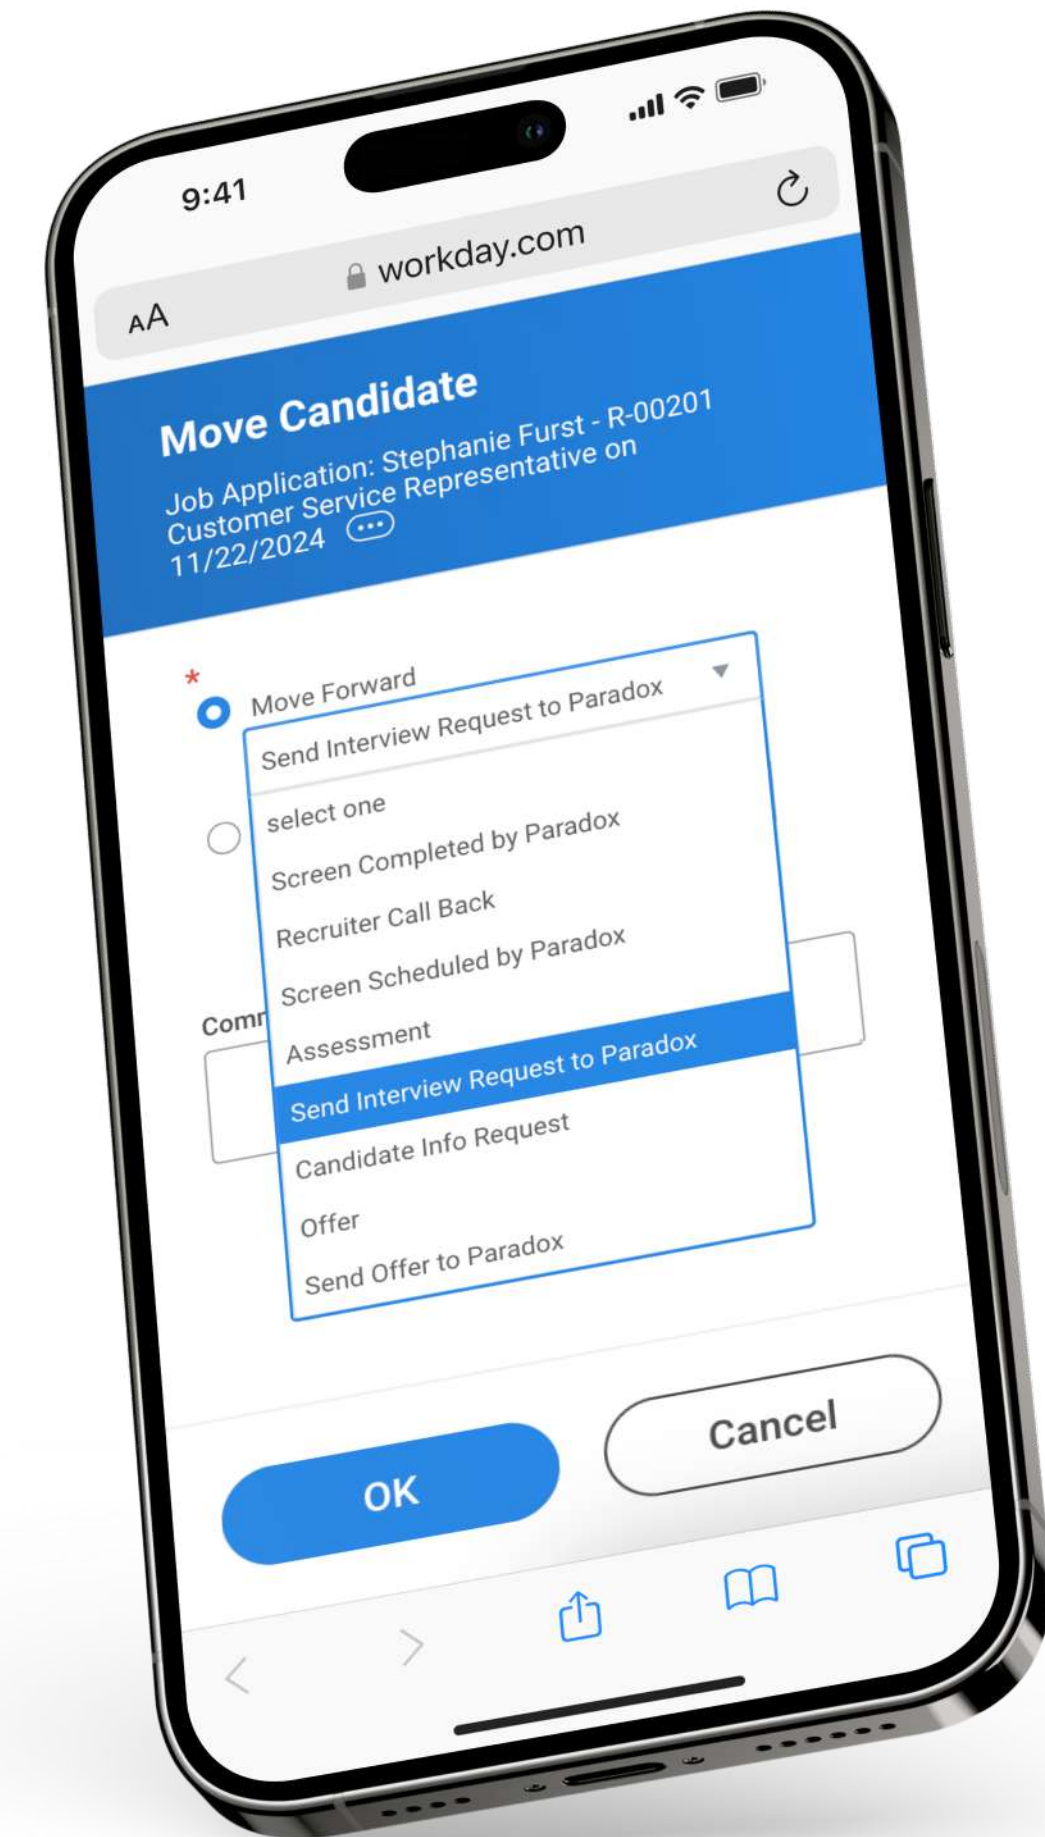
9:41

AA

workday.com

Move Candidate

Job Application: Stephanie Furst - R-00201 Customer Service Representative on 11/22/2024

*

Move Forward

Send Interview Request to Paradox

select one

Screen Completed by Paradox

Recruiter Call Back

Screen Scheduled by Paradox

Assessment

Send Interview Request to Paradox

Candidate Info Request

Offer

Send Offer to Paradox

Comr

OK

Cancel